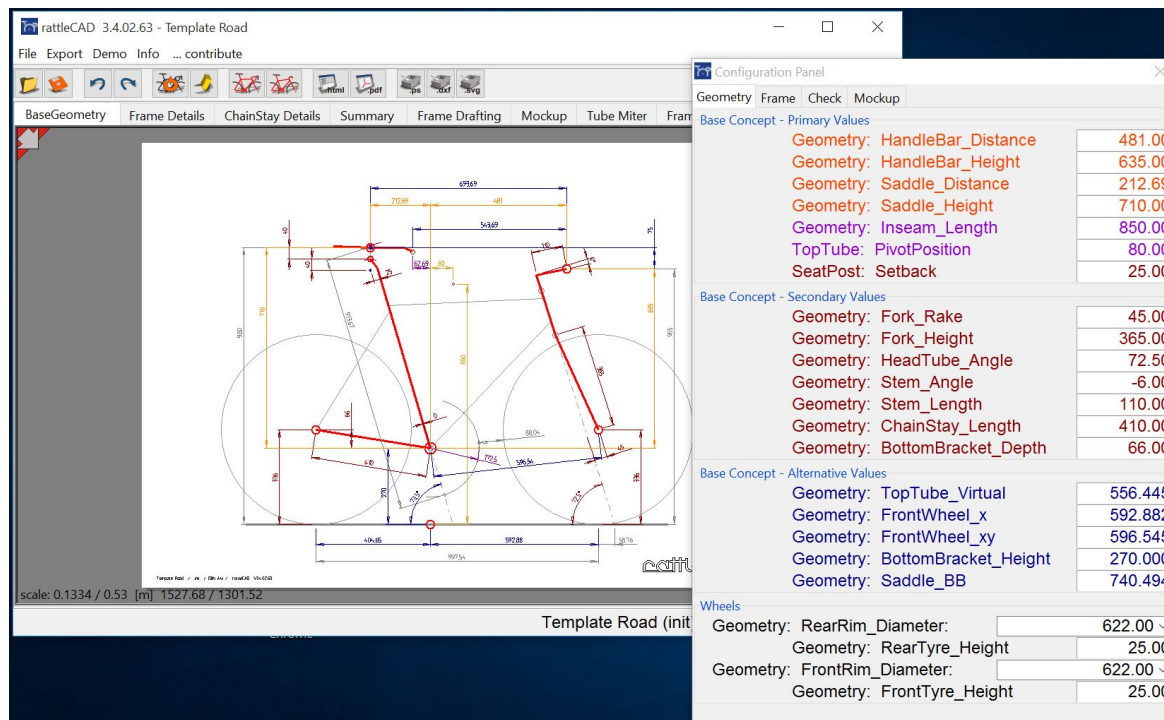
rattleCAD 3.4.02.63 - Template Road

File Export Demo Info ... contribute

html pdf ps dxf svg

BaseGeometry | Frame Details | ChainStay Details | Summary | Frame Drafting | Mockup | Tube Miter | Fram

693.69
212.69 481
543.69
40 75
110
25
710 900 850 635 965
66
270
404.66 592.88
997.54
88.04
58.76
72.5
72.5
410
396.54

Template Road / ... / rattleCAD ...

rattl

scale: 0.1334 / 0.53 [m] 1527.68 / 1301.52

Template Road (init

Configuration Panel

Geometry | Frame | Check | Mockup

Base Concept - Primary Values

| | |
|---|---|
| Geometry: HandleBar_Distance | 481.00 |
| Geometry: HandleBar_Height | 635.00 |
| Geometry: Saddle_Distance | 212.69 |
| Geometry: Saddle_Height | 710.00 |
| Geometry: Inseam_Length | 850.00 |
| TopTube: PivotPosition | 80.00 |
| SeatPost: Setback | 25.00 |

Base Concept - Secondary Values

| | |
|---|---|
| Geometry: Fork_Rake | 45.00 |
| Geometry: Fork_Height | 365.00 |
| Geometry: HeadTube_Angle | 72.50 |
| Geometry: Stem_Angle | -6.00 |
| Geometry: Stem_Length | 110.00 |
| Geometry: ChainStay_Length | 410.00 |
| Geometry: BottomBracket_Depth | 66.00 |

Base Concept - Alternative Values

| | |
|---|---|
| Geometry: TopTube_Virtual | 556.445 |
| Geometry: FrontWheel_x | 592.882 |
| Geometry: FrontWheel_xy | 596.545 |
| Geometry: BottomBracket_Height | 270.000 |
| Geometry: Saddle_BB | 740.494 |

Wheels

| | |
|---|---|
| Geometry: RearRim_Diameter: | 622.00 |
| Geometry: RearTyre_Height | 25.00 |
| Geometry: FrontRim_Diameter: | 622.00 |
| Geometry: FrontTyre_Height | 25.00 |